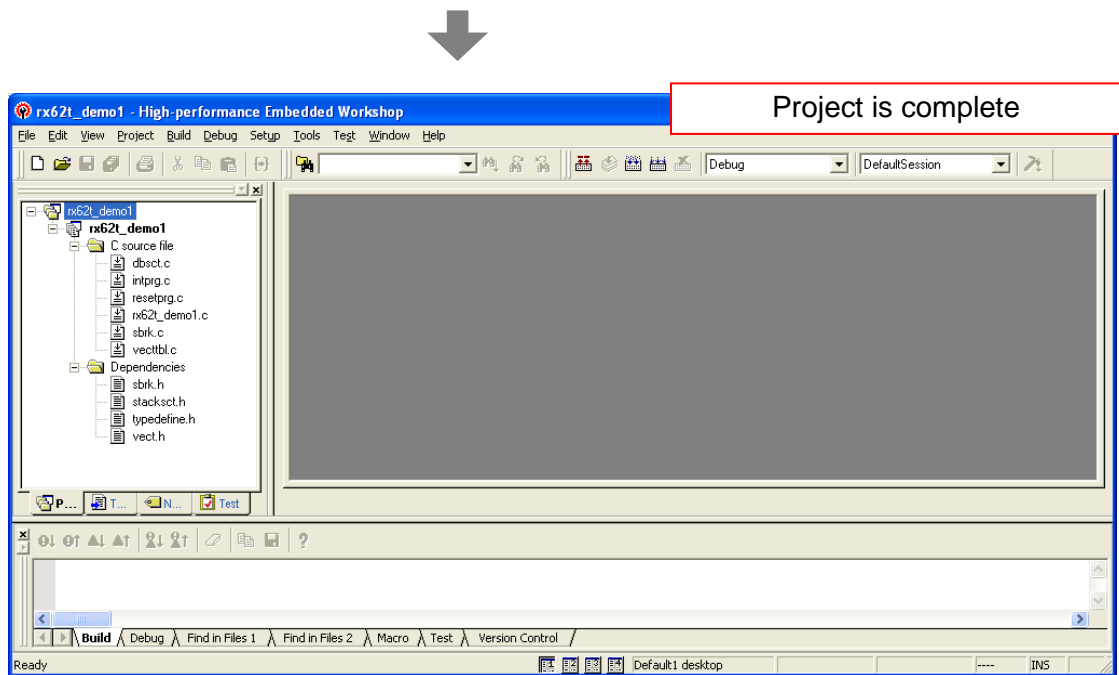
rx62t_demo1 - High-performance Embedded Workshop

Project is complete

File Edit View Project Build Debug Setup Tools Test Window Help

Debug

DefaultSession

rx62t_demo1
rx62t_demo1
C source file
dbsct.c
intprg.c
resetprg.c
rx62t_demo1.c
sbrk.c
vecttbl.c
Dependencies
sbrk.h
stacksct.h
typedefine.h
vect.h

P... T... N... Test

Build Debug Find in Files 1 Find in Files 2 Macro Test Version Control

Ready

Default1 desktop

----

INS